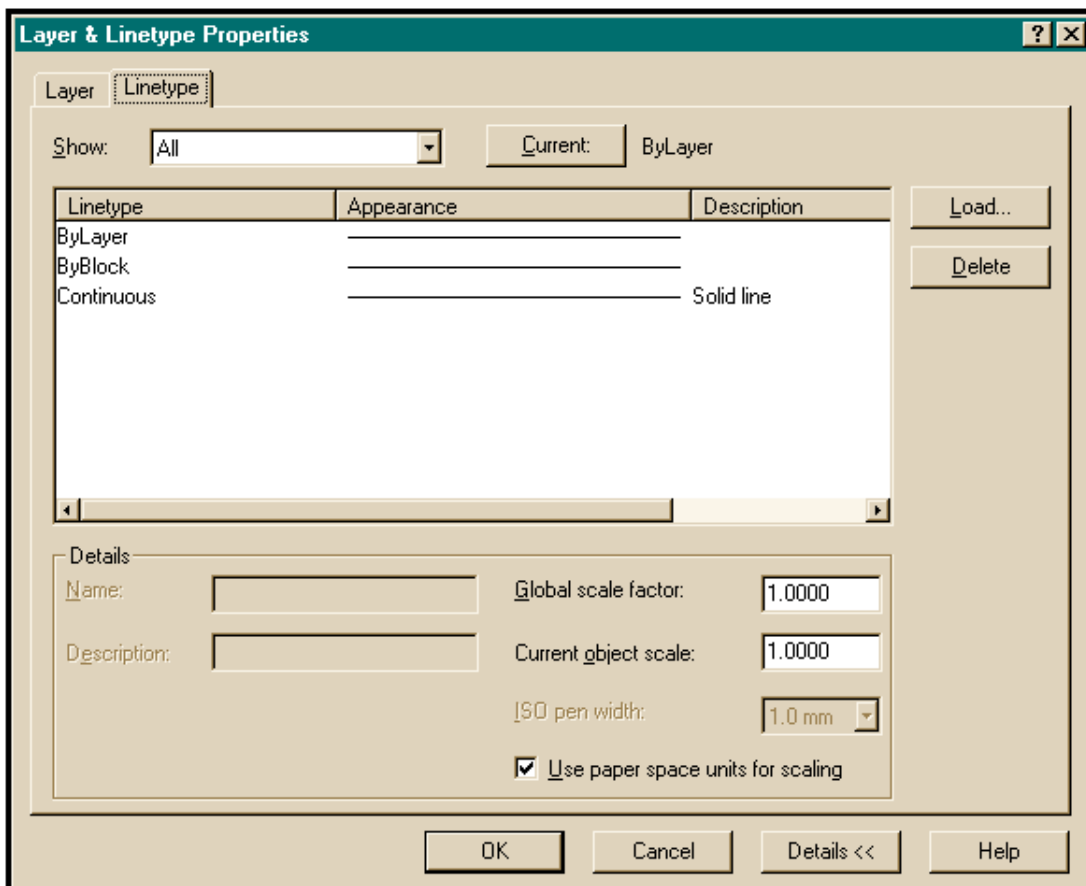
Layer & Linetype Properties

?

Layer
Linetype

Show: All
Current: ByLayer

| Linetype | Appearance | Description |
|---|---|---|
| ByLayer | | |
| ByBlock | | |
| Continuous | | Solid line |

Load...
Delete

Details
Name:
Description:
Global scale factor: 1.0000
Current object scale: 1.0000
ISO pen width: 1.0 mm
Use paper space units for scaling

OK
Cancel
Details <<
Help